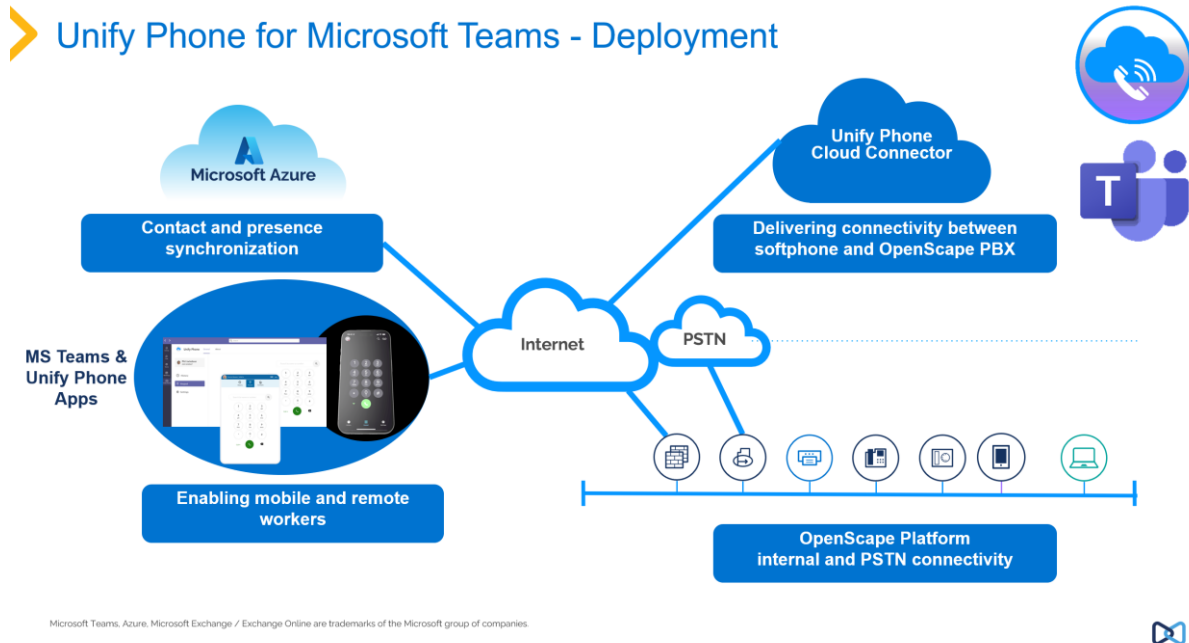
Unify Phone for Microsoft Teams - Deployment

Microsoft Azure

Contact and presence synchronization

MS Teams & Unify Phone Apps

Enabling mobile and remote workers

Internet

PSTN

Unify Phone Cloud Connector

Delivering connectivity between softphone and OpenScape PBX

OpenScape Platform internal and PSTN connectivity

Microsoft Teams, Azure, Microsoft Exchange / Exchange Online are trademarks of the Microsoft group of companies.